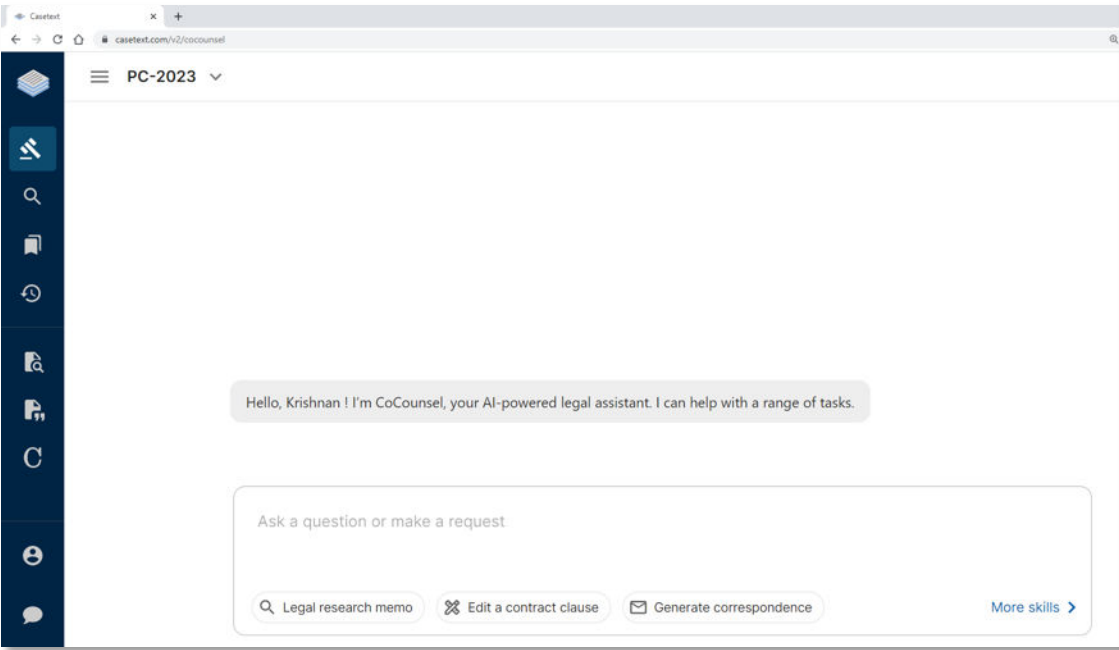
Casetext
casetext.com/v2/cocounsel

PC-2023

C

Hello, Krishnan ! I'm CoCounsel, your AI-powered legal assistant. I can help with a range of tasks.

Ask a question or make a request

Legal research memo
Edit a contract clause
Generate correspondence
More skills